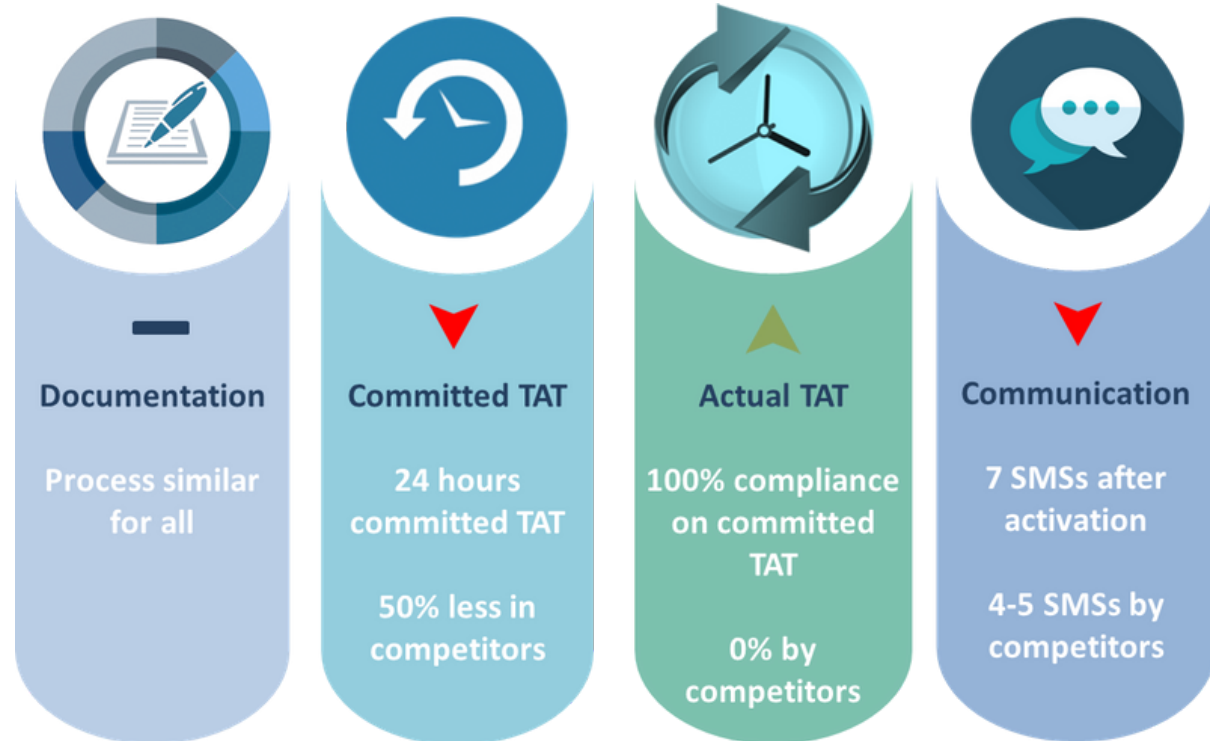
Documentation

Process similar for all

Committed TAT

24 hours committed TAT

50% less in competitors

Actual TAT

100% compliance on committed TAT

0% by competitors

Communication

7 SMSs after activation

4-5 SMSs by competitors